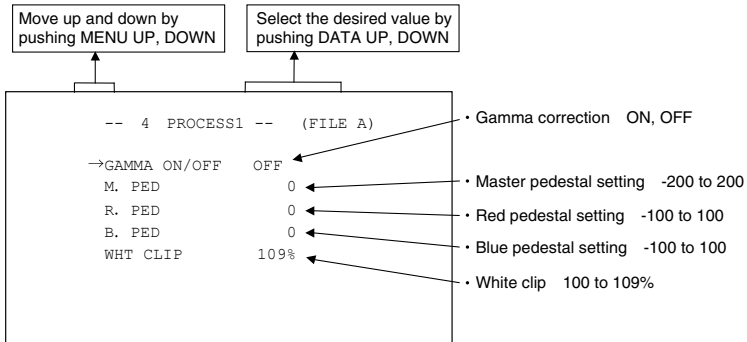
Move up and down by pushing MENU UP, DOWN

Select the desired value by pushing DATA UP, DOWN

-- 4 PROCESS1 -- (FILE A)

→GAMMA ON/OFF OFF
M. PED 0
R. PED 0
B. PED 0
WHT CLIP 109%

・Gamma correction ON, OFF
・Master pedestal setting -200 to 200
・Red pedestal setting -100 to 100
・Blue pedestal setting -100 to 100
・White clip 100 to 109%